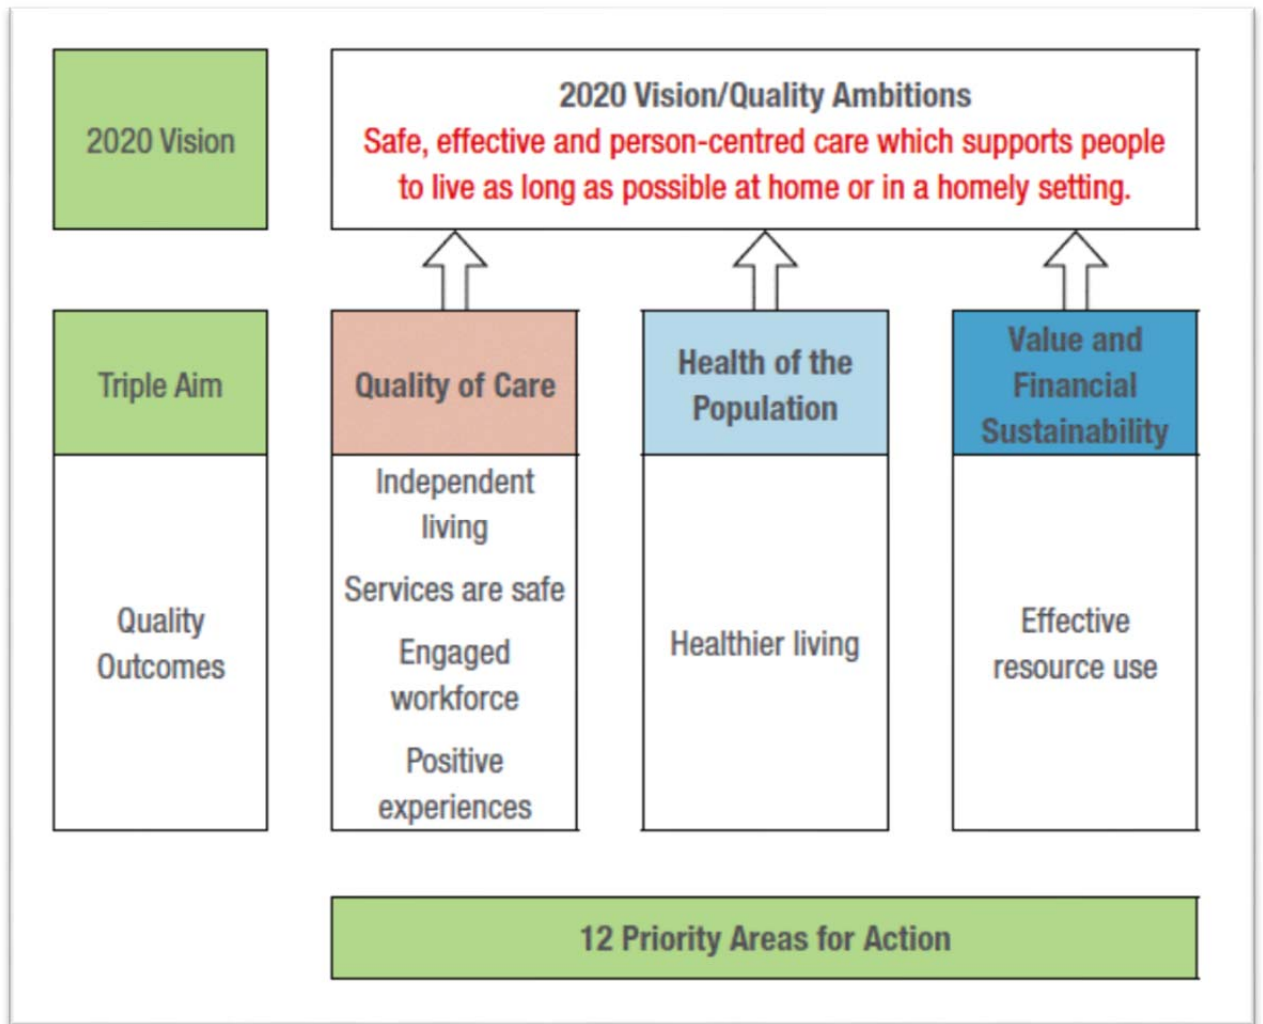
2020 Vision

2020 Vision/Quality Ambitions
Safe, effective and person-centred care which supports people to live as long as possible at home or in a homely setting.

Triple Aim

Quality of Care

Health of the Population

Value and Financial Sustainability

Quality Outcomes

Independent living

Services are safe

Engaged workforce

Positive experiences

Healthier living

Effective resource use

12 Priority Areas for Action